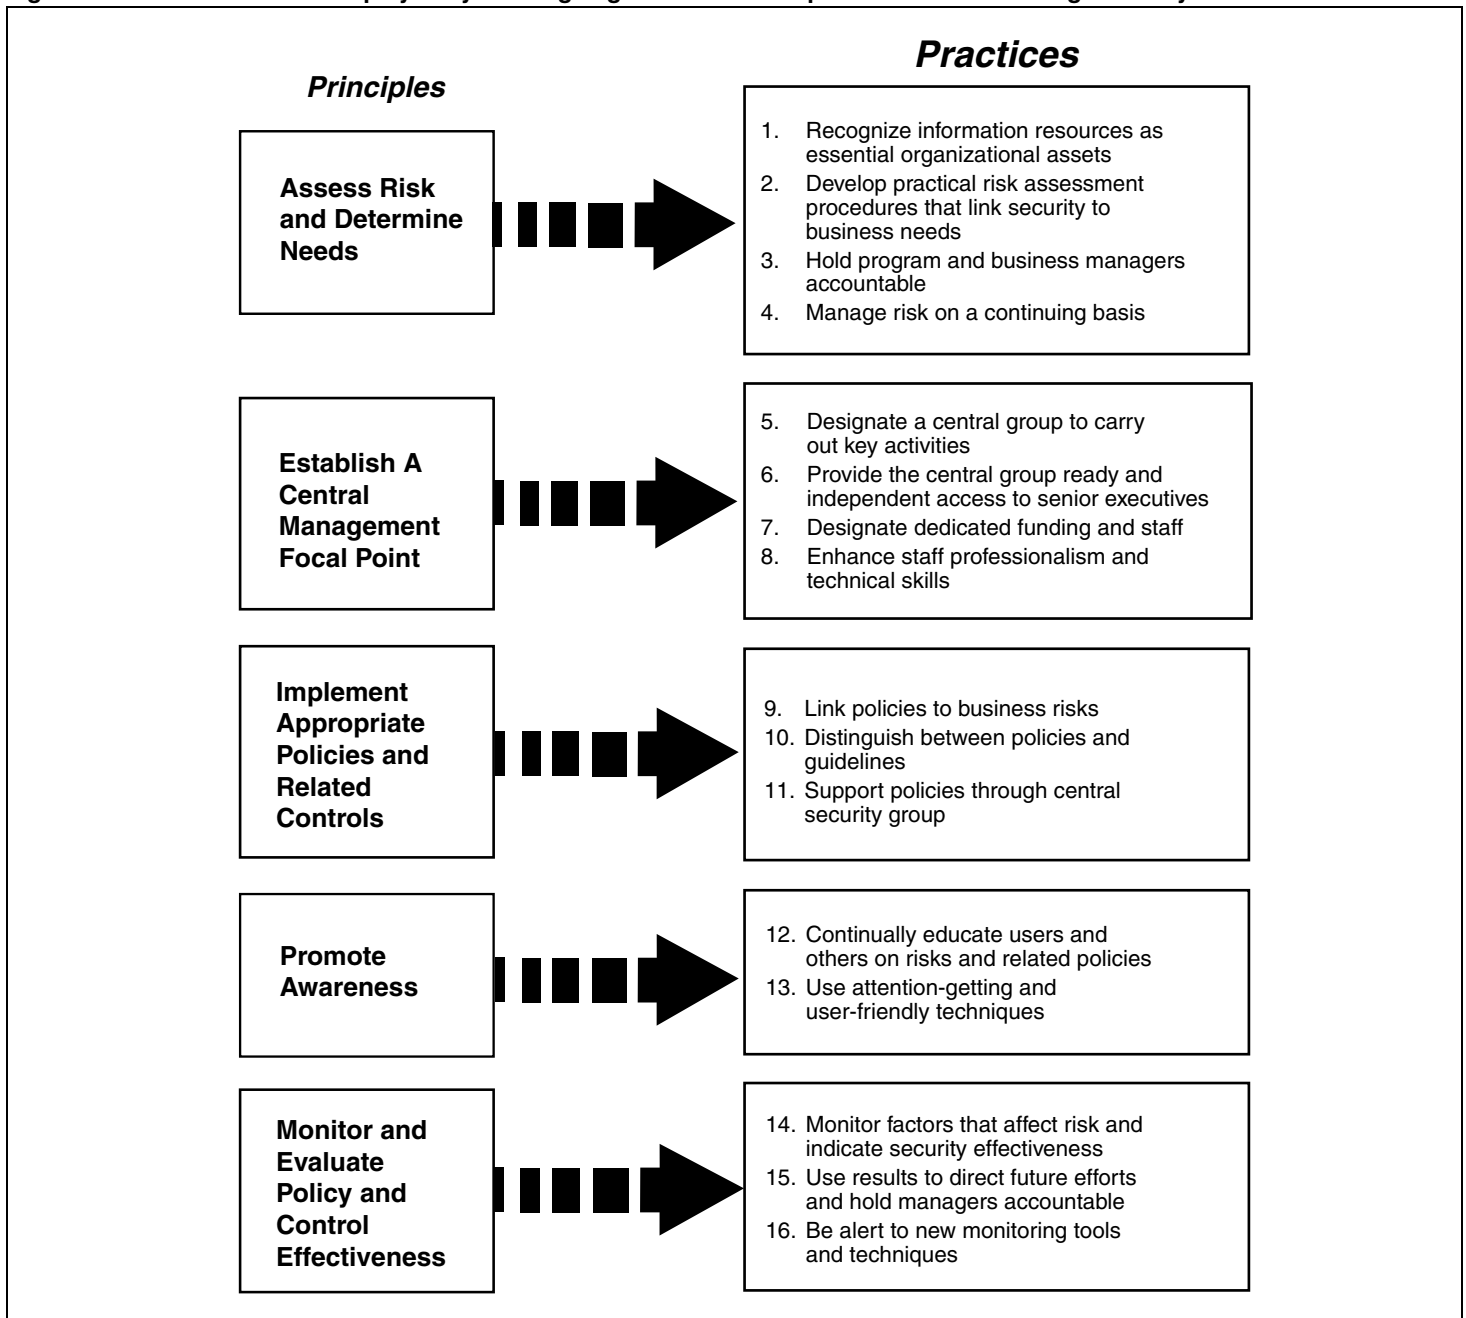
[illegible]

Principles

Practices

Assess Risk and Determine Needs

1. Recognize information resources as essential organizational assets
2. Develop practical risk assessment procedures that link security to business needs
3. Hold program and business managers accountable
4. Manage risk on a continuing basis

Establish A Central Management Focal Point

5. Designate a central group to carry out key activities
6. Provide the central group ready and independent access to senior executives
7. Designate dedicated funding and staff
8. Enhance staff professionalism and technical skills

Implement Appropriate Policies and Related Controls

9. Link policies to business risks
10. Distinguish between policies and guidelines
11. Support policies through central security group

Promote Awareness

12. Continually educate users and others on risks and related policies
13. Use attention-getting and user-friendly techniques

Monitor and Evaluate Policy and Control Effectiveness

14. Monitor factors that affect risk and indicate security effectiveness
15. Use results to direct future efforts and hold managers accountable
16. Be alert to new monitoring tools and techniques